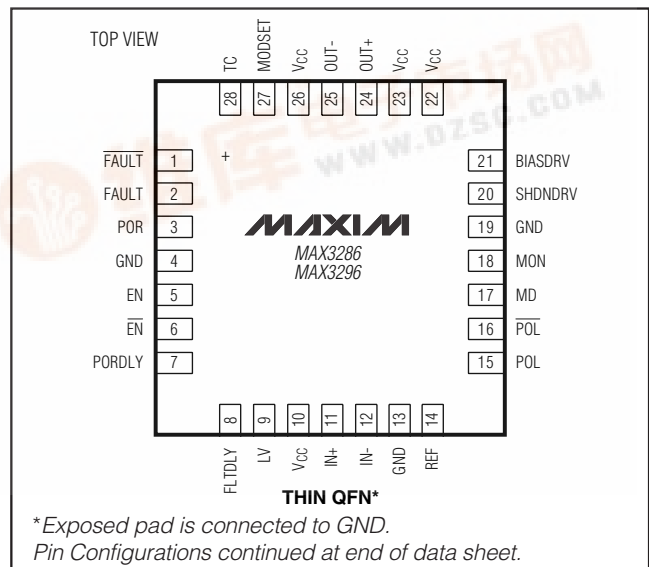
TOP VIEW

TC 28
MODSET 27
VCC 26
OUT- 25
OUT+ 24
VCC 23
VCC 22

$\overline{FAULT}$ 1
FAULT 2
POR 3
GND 4
EN 5
$\overline{EN}$ 6
PORDLY 7

+

MAXIM
MAX3286
MAX3296

21 BIASDRV
20 SHDNDRV
19 GND
18 MON
17 MD
16 $\overline{POL}$
15 POL

8 FLTDLY
9 LV
10 VCC
11 IN+
12 IN-
13 GND
14 REF

WWW.DZSC.COM

THIN QFN*

*Exposed pad is connected to GND.
Pin Configurations continued at end of data sheet.